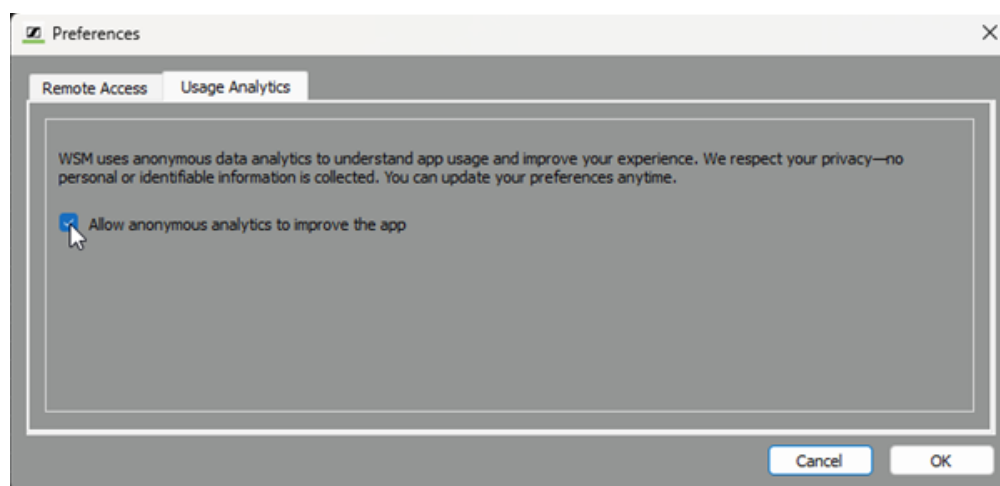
Preferences

Remote Access
Usage Analytics

WSM uses anonymous data analytics to understand app usage and improve your experience. We respect your privacy—no personal or identifiable information is collected. You can update your preferences anytime.

Allow anonymous analytics to improve the app

Cancel
OK